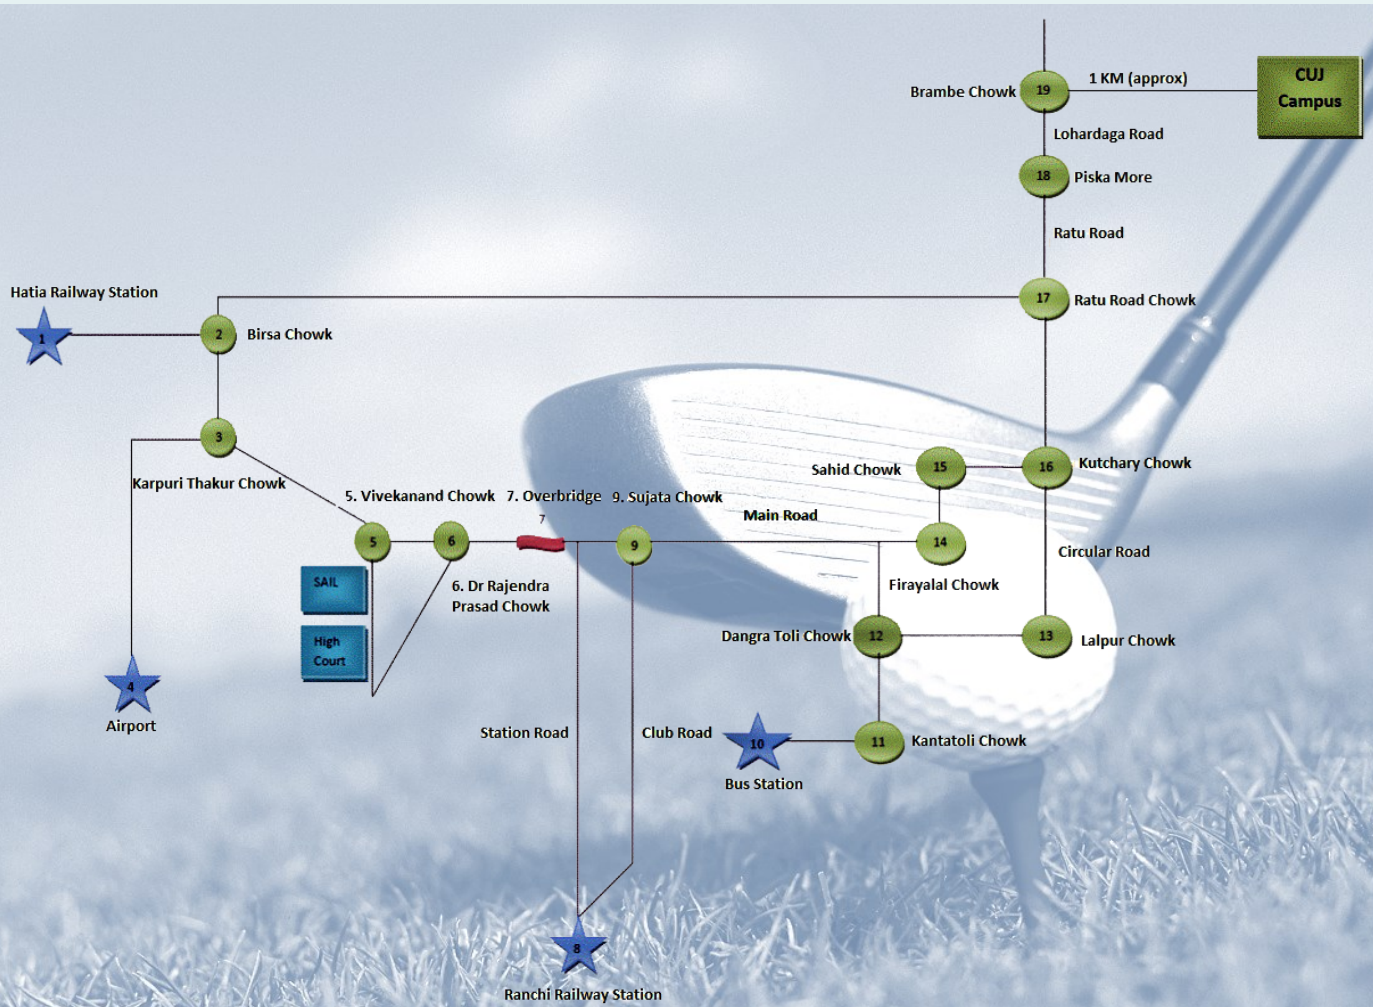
Brambe Chowk 19 1 KM (approx) CUJ Campus

Lohardaga Road

18 Piska More

Ratu Road

Hatia Railway Station

17 Ratu Road Chowk

1

2 Birsa Chowk

3

Karpuri Thakur Chowk

5. Vivekanand Chowk 7. Overbridge 9. Sujata Chowk

Sahid Chowk 15 16 Kutchary Chowk

Main Road

7

5 6 9 14

Circular Road

SAIL

6. Dr Rajendra Prasad Chowk

Firayalal Chowk

High Court

Dangra Toli Chowk 12 13 Lalpur Chowk

4

Airport

Station Road

Club Road

10

11 Kantatoli Chowk

Bus Station

8

Ranchi Railway Station